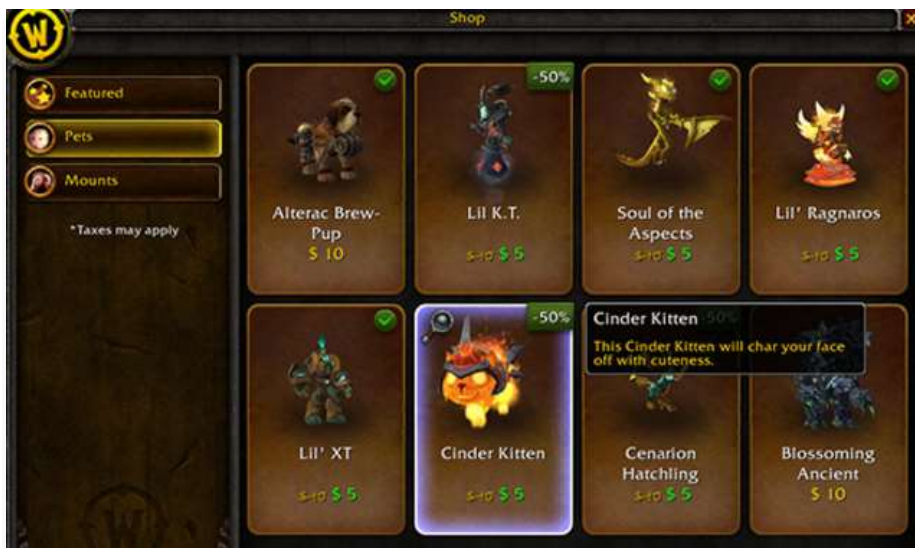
Shop

Featured

Pets

Mounts

*Taxes may apply

Alterac Brew-Pup
$ 10

-50%
Lil K.T.
$ 10 $ 5

Soul of the Aspects
$ 10 $ 5

Lil' Ragnaros
$ 10 $ 5

Lil' XT
$ 10 $ 5

-50%
Cinder Kitten
$ 10 $ 5

Cinder Kitten
This Cinder Kitten will char your face off with cuteness.

Cenarion Hatchling
$ 10 $ 5

Blossoming Ancient
$ 10